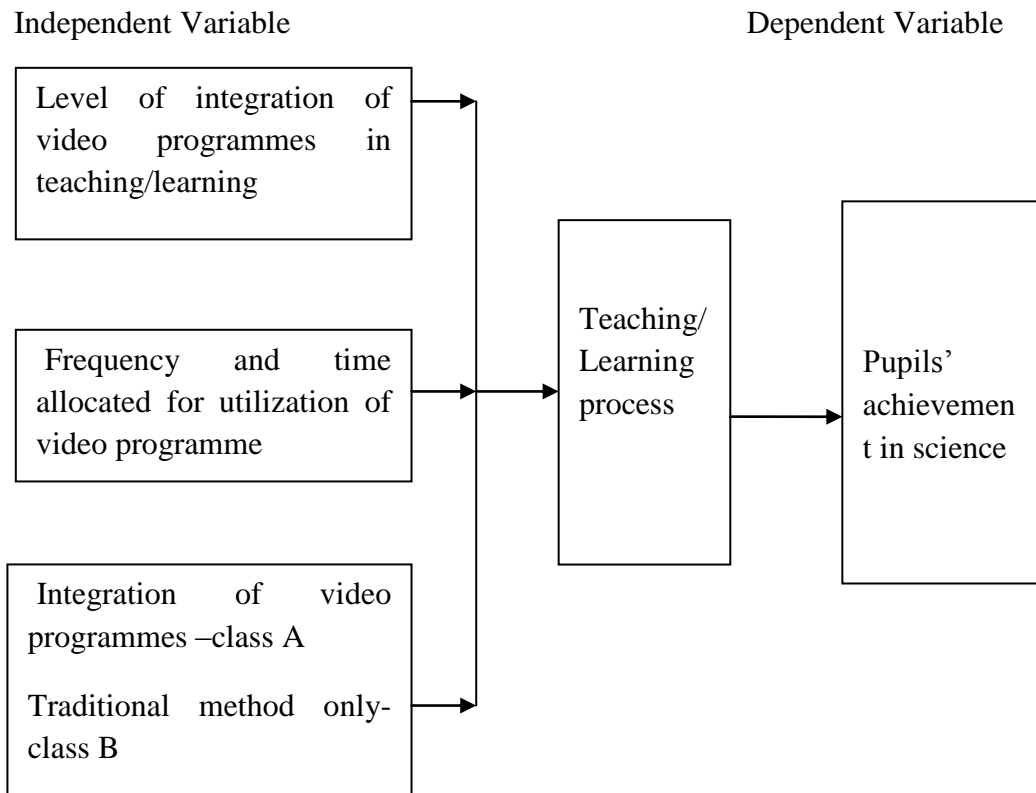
Independent Variable

Dependent Variable

Level of integration of video programmes in teaching/learning

Frequency and time allocated for utilization of video programme

Integration of video programmes –class A

Traditional method only- class B

Teaching/ Learning process

Pupils' achievement in science